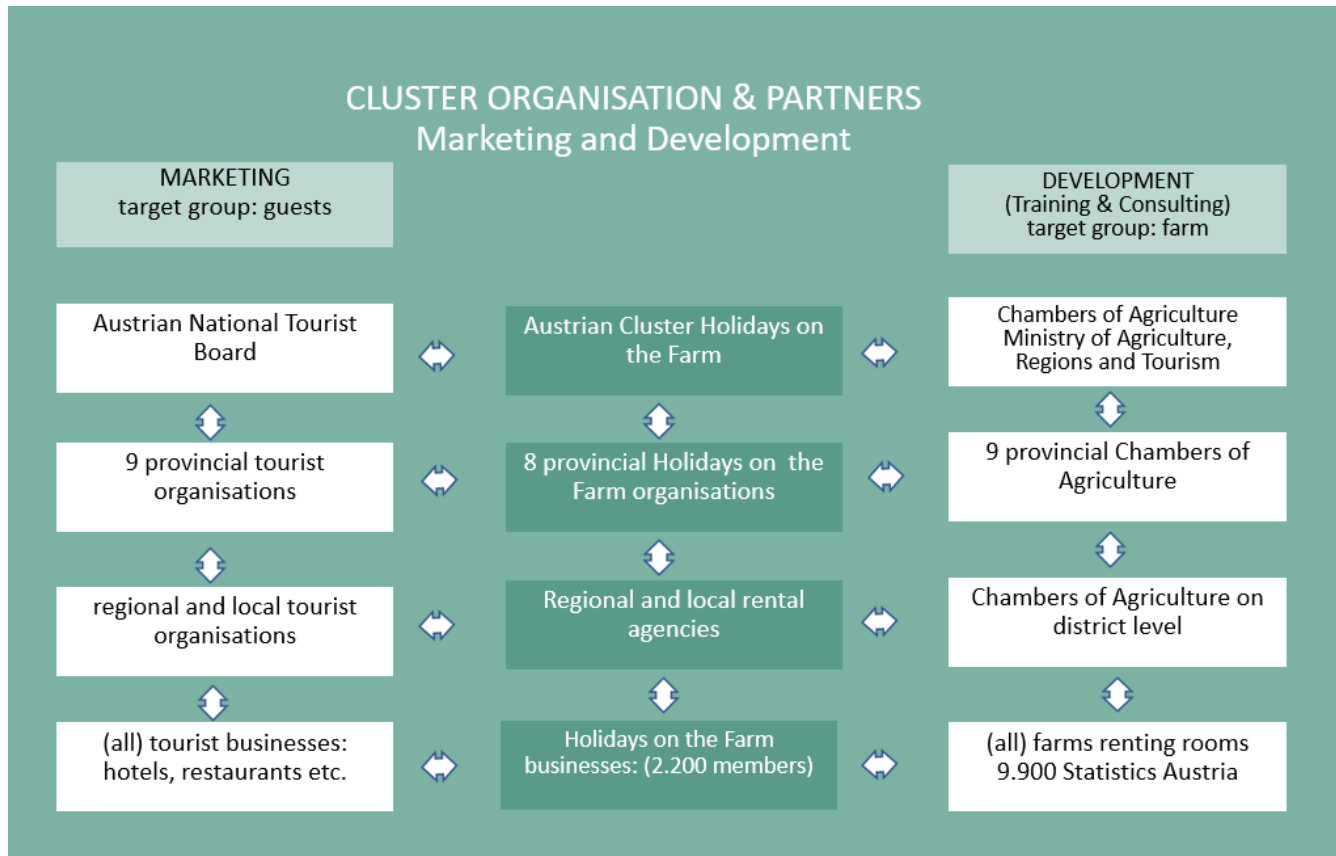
CLUSTER ORGANISATION & PARTNERS
Marketing and Development

MARKETING
target group: guests

DEVELOPMENT
(Training & Consulting)
target group: farm

Austrian National Tourist Board

Austrian Cluster Holidays on the Farm

Chambers of Agriculture
Ministry of Agriculture, Regions and Tourism

9 provincial tourist organisations

8 provincial Holidays on the Farm organisations

9 provincial Chambers of Agriculture

regional and local tourist organisations

Regional and local rental agencies

Chambers of Agriculture on district level

(all) tourist businesses: hotels, restaurants etc.

Holidays on the Farm businesses: (2.200 members)

(all) farms renting rooms
9.900 Statistics Austria